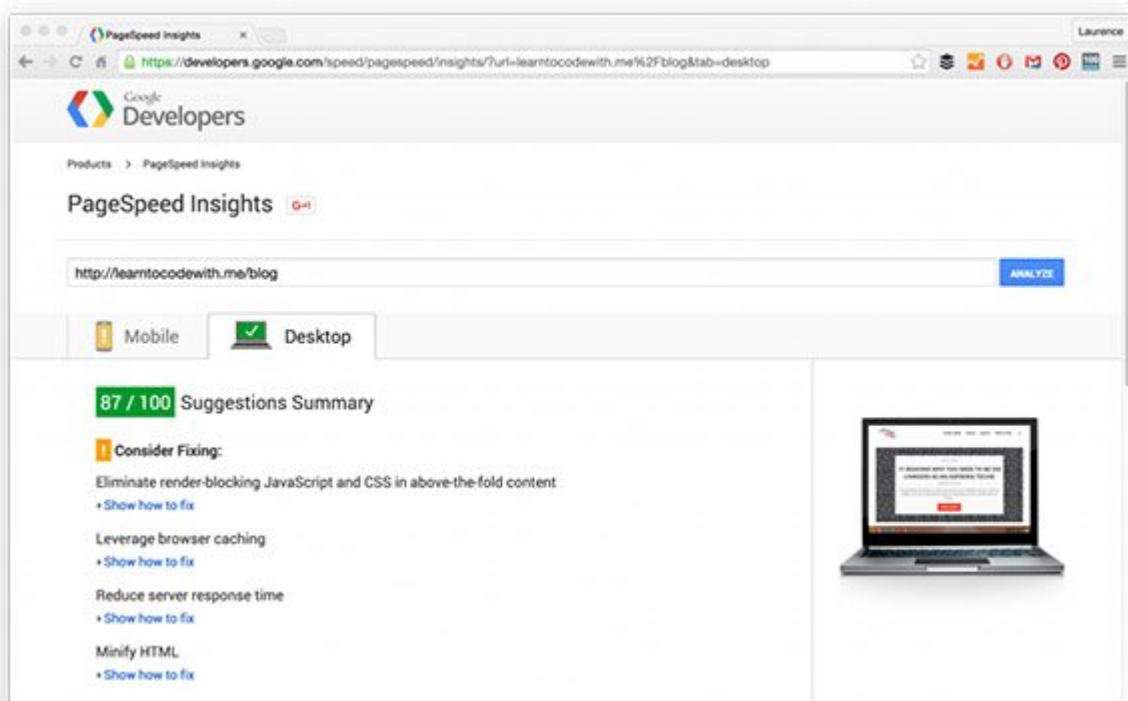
PageSpeed Insights ×

Laurence

https://developers.google.com/speed/pagespeed/insights/?url=learntocodewith.me%2Fblog&tab=desktop

Google Developers

Products > PageSpeed Insights

PageSpeed Insights G+1

http://learntocodewith.me/blog

ANALYZE

Mobile

Desktop

87 / 100 Suggestions Summary

! Consider Fixing:

Eliminate render-blocking JavaScript and CSS in above-the-fold content
▸ Show how to fix

Leverage browser caching
▸ Show how to fix

Reduce server response time
▸ Show how to fix

Minify HTML
▸ Show how to fix